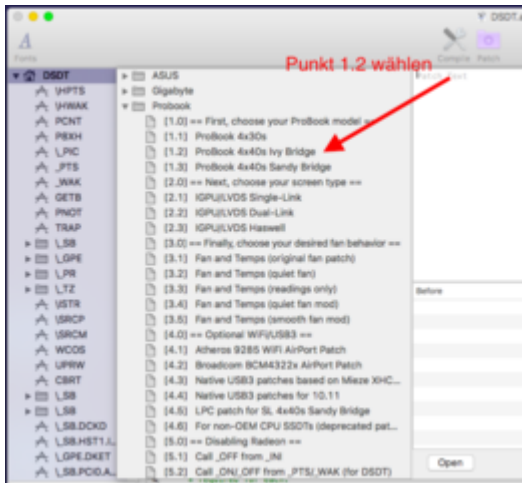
DSDT.

Fonts

Compile Patch

Punkt 1.2 wählen

DSDT
\HPTS
\HWAK
PCNT
PBXH
_PIC
_PTS
_WAK
GETB
PNOT
TRAP
_SB
_GPE
_PR
_TZ
\STR
\SRCP
\SRCM
WCOS
UPRW
CBRT
_SB
_SB
\_SB.DCKD
\_SB.HST1.I
\_GPE.DKET
\_SB.PCI0.A

ASUS
Gigabyte
Probook
[1.0] == First, choose your ProBook model ==
[1.1] ProBook 4x30s
[1.2] ProBook 4x40s Ivy Bridge
[1.3] ProBook 4x40s Sandy Bridge
[2.0] == Next, choose your screen type ==
[2.1] IGPU/LVDS Single-Link
[2.2] IGPU/LVDS Dual-Link
[2.3] IGPU/LVDS Haswell
[3.0] == Finally, choose your desired fan behavior ==
[3.1] Fan and Temps (original fan patch)
[3.2] Fan and Temps (quiet fan)
[3.3] Fan and Temps (readings only)
[3.4] Fan and Temps (quiet fan mod)
[3.5] Fan and Temps (smooth fan mod)
[4.0] == Optional WiFi/USB3 ==
[4.1] Atheros 9285 WiFi AirPort Patch
[4.2] Broadcom BCM4322x AirPort Patch
[4.3] Native USB3 patches based on Mieze XHC...
[4.4] Native USB3 patches for 10.11
[4.5] LPC patch for SL 4x40s Sandy Bridge
[4.6] For non-OEM CPU SSDTs (deprecated pat...
[5.0] == Disabling Radeon ==
[5.1] Call _OFF from _INI
[5.2] Call _ON/_OFF from _PTS/_WAK (for DSDT)

Patch Text

Before

Open